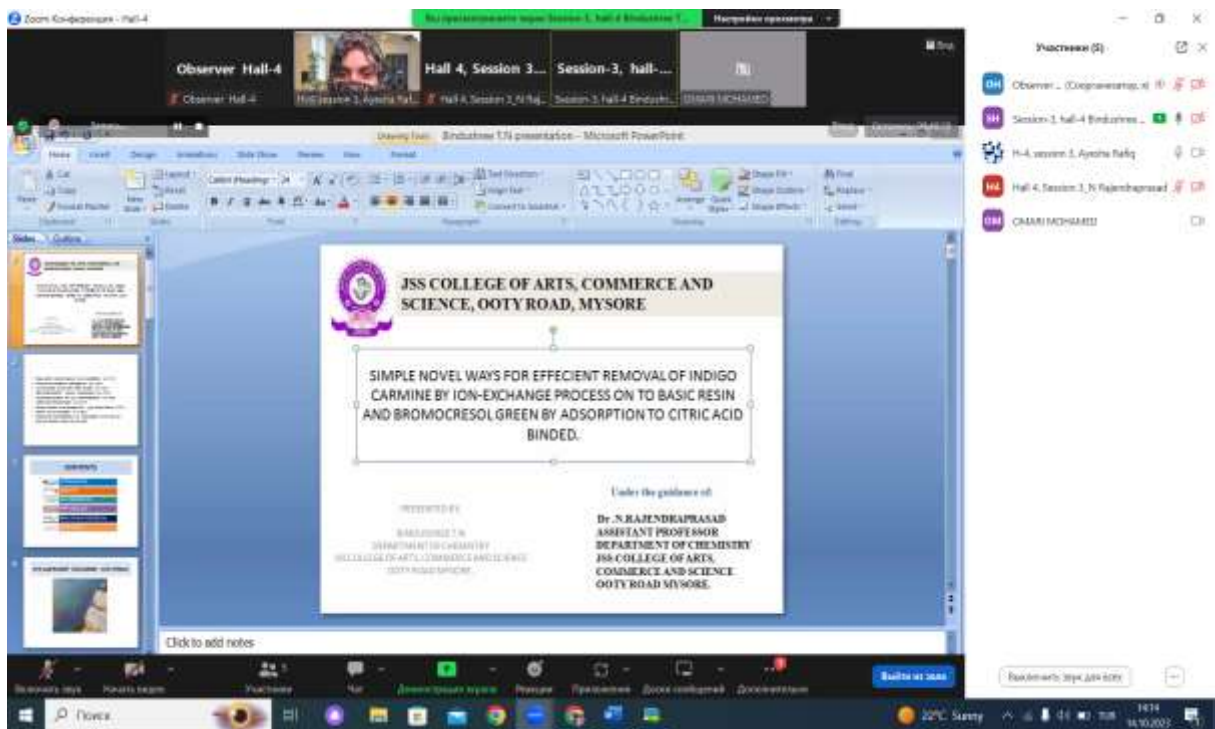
Zoom Конференция - Hall-4

Вы демонстрируете экран Session-3, hall-4 Bindushree T.

Настройки демонстрации

Observer Hall-4

Observer Hall-4

Hall 4, Session 3...

Session-3, hall-...

OMARI MOHAMED

Участники (5)

Observer... (Соорганизатор, я)

Session-3, hall-4 Bindushree...

H-4, session 3, Ayesha Rafiq

Hall 4, Session 3, N Rajendraprasad

OMARI MOHAMED

Bindushree T.N presentation - Microsoft PowerPoint

Home Insert Design Animations Slide Show Review View Format

JSS COLLEGE OF ARTS, COMMERCE AND SCIENCE, OOTY ROAD, MYSORE

SIMPLE NOVEL WAYS FOR EFFECIENT REMOVAL OF INDIGO CARMINE BY ION-EXCHANGE PROCESS ON TO BASIC RESIN AND BROMOCRESOL GREEN BY ADSORPTION TO CITRIC ACID BINDED.

PRESENTED BY

BINDUSHREE T.N
DEPARTMENT OF CHEMISTRY
JSS COLLEGE OF ARTS, COMMERCE AND SCIENCE
OOTY ROAD MYSORE

Under the guidance of:

Dr. N.RAJENDRAPRASAD
ASSISTANT PROFESSOR
DEPARTMENT OF CHEMISTRY
JSS COLLEGE OF ARTS, COMMERCE AND SCIENCE
OOTY ROAD MYSORE.

Click to add notes

Включить звук Начать видео Участники Чат Демонстрация экрана Реакции Приложения Доска сообщений Дополнительно

Выйти из зала

Выключить звук для всех

Поиск

22°C Sunny

14:14
14.10.2021